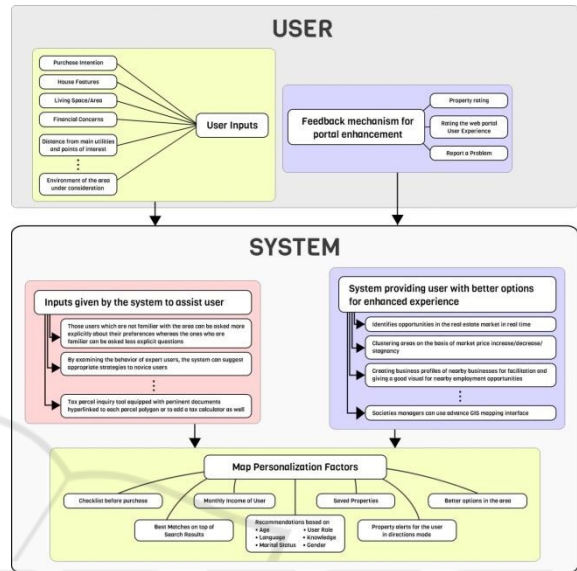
USER

Purchase Intention

House Features

Living Space/Area

Financial Concerns

Distance from main utilities and points of interest

⋮

Environment of the area under consideration

User Inputs

Feedback mechanism for portal enhancement

Property rating

Rating the web portal User Experience

Report a Problem

SYSTEM

Inputs given by the system to assist user

Those users which are not familiar with the area can be asked more explicitly about their preferences whereas the ones who are familiar can be asked less explicit questions

By examining the behavior of expert users, the system can suggest appropriate strategies to novice users

⋮

Tax parcel inquiry tool equipped with pertinent documents hyperlinked to each parcel polygon or to add a tax calculator as well

System providing user with better options for enhanced experience

Identifies opportunities in the real estate market in real time

Clustering areas on the basis of market price increase/decrease/stagnancy

Creating business profiles of nearby businesses for facilitation and giving a good visual for nearby employment opportunities

⋮

Societies managers can use advance GIS mapping interface

Map Personalization Factors

Checklist before purchase

Monthly Income of User

Saved Properties

Better options in the area

Best Matches on top of Search Results

Recommendations based on
• Age • User Role
• Language • Knowledge
• Marital Status • Gender

Property alerts for the user in directions mode